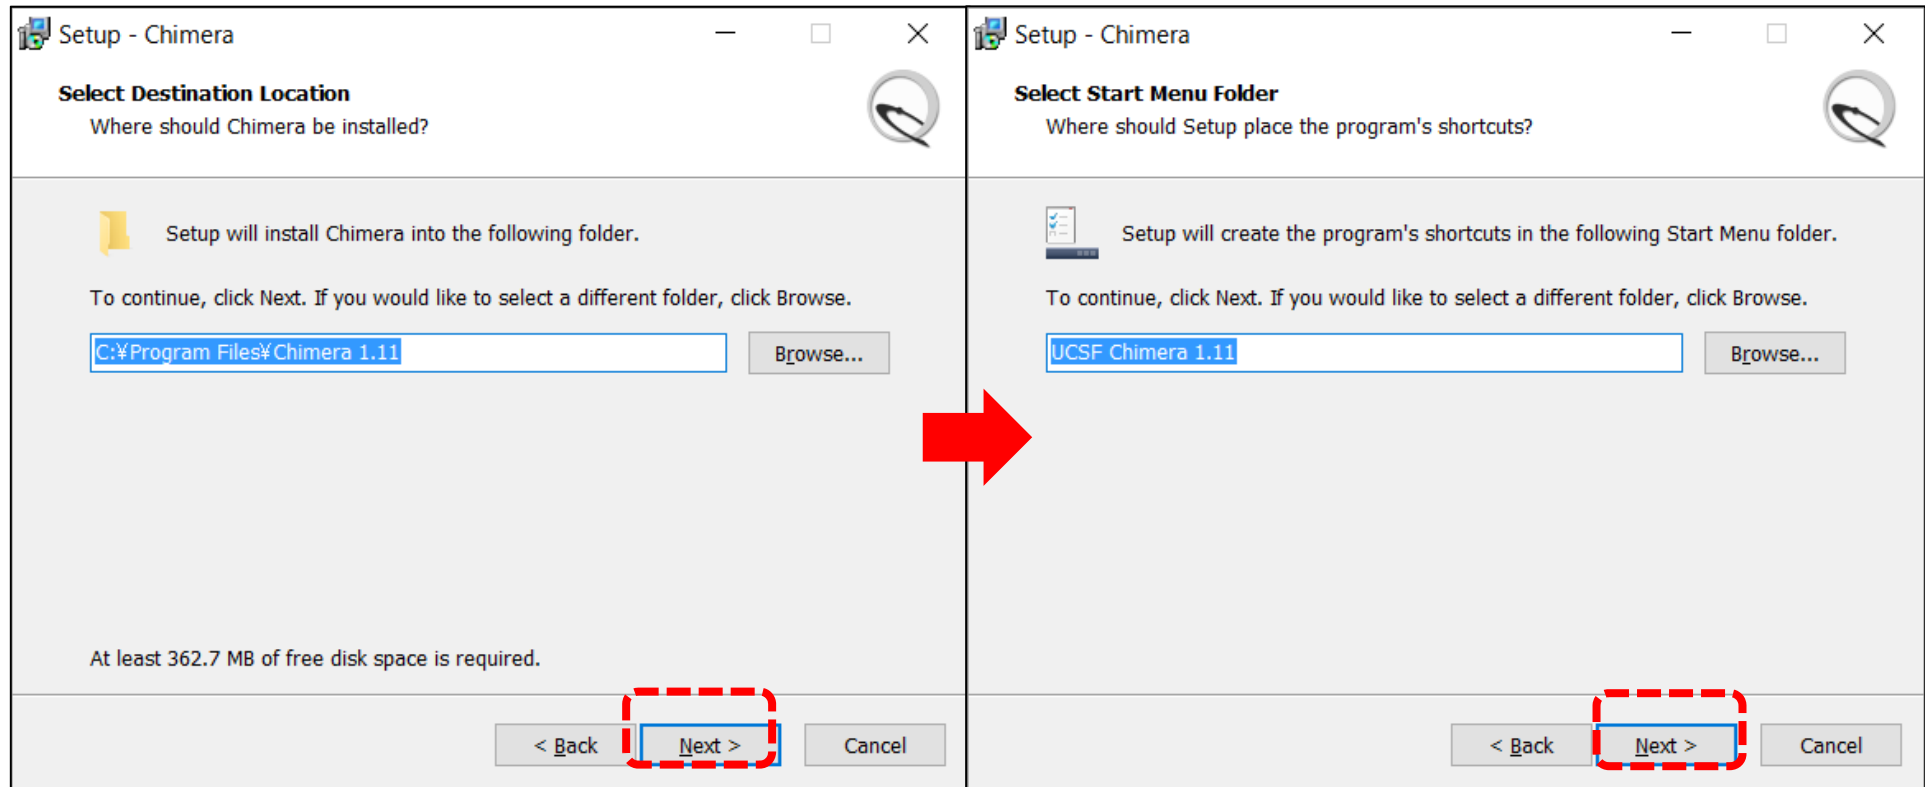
Setup - Chimera

Select Destination Location

Where should Chimera be installed?

Setup will install Chimera into the following folder.

To continue, click Next. If you would like to select a different folder, click Browse.

C:¥Program Files¥Chimera 1.11

Browse...

At least 362.7 MB of free disk space is required.

< Back

Next >

Cancel

Setup - Chimera

Select Start Menu Folder

Where should Setup place the program's shortcuts?

Setup will create the program's shortcuts in the following Start Menu folder.

To continue, click Next. If you would like to select a different folder, click Browse.

UCSF Chimera 1.11

Browse...

< Back

Next >

Cancel